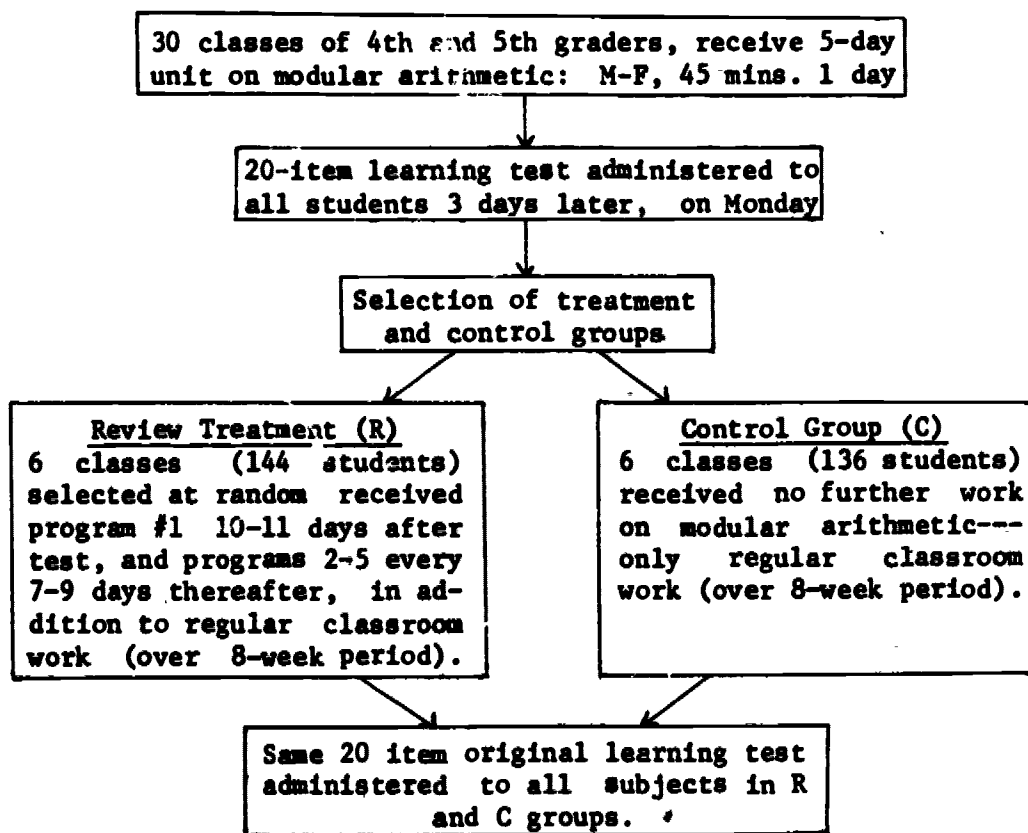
30 classes of 4th and 5th graders, receive 5-day unit on modular arithmetic: M-F, 45 mins. 1 day

20-item learning test administered to all students 3 days later, on Monday

Selection of treatment and control groups

Review Treatment (R)
6 classes (144 students) selected at random received program #1 10-11 days after test, and programs 2-5 every 7-9 days thereafter, in addition to regular classroom work (over 8-week period).

Control Group (C)
6 classes (136 students) received no further work on modular arithmetic--- only regular classroom work (over 8-week period).

Same 20 item original learning test administered to all subjects in R and C groups.